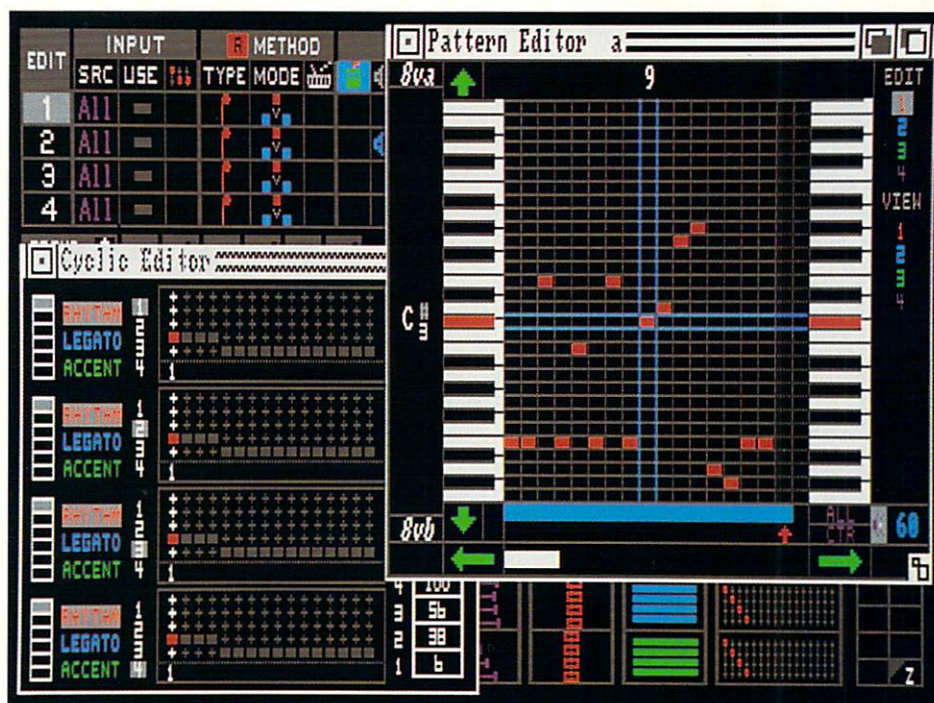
EDIT
INPUT
SRC USE
R METHOD
TYPE MODE
1 All
2 All
3 All
4 All
Pattern Editor a
8va
9
EDIT
1
2
3
4
VIEW
1
2
3
4
C3
8vb
60
Cyclic Editor
RHYTHM 1
LEGATO 2
ACCENT 3 4
1
RHYTHM 1
LEGATO 2
ACCENT 3 4
RHYTHM 1 2
LEGATO 3
ACCENT 4
RHYTHM 1 2
LEGATO 3
ACCENT 4
4 100
3 56
2 38
1 6
Z